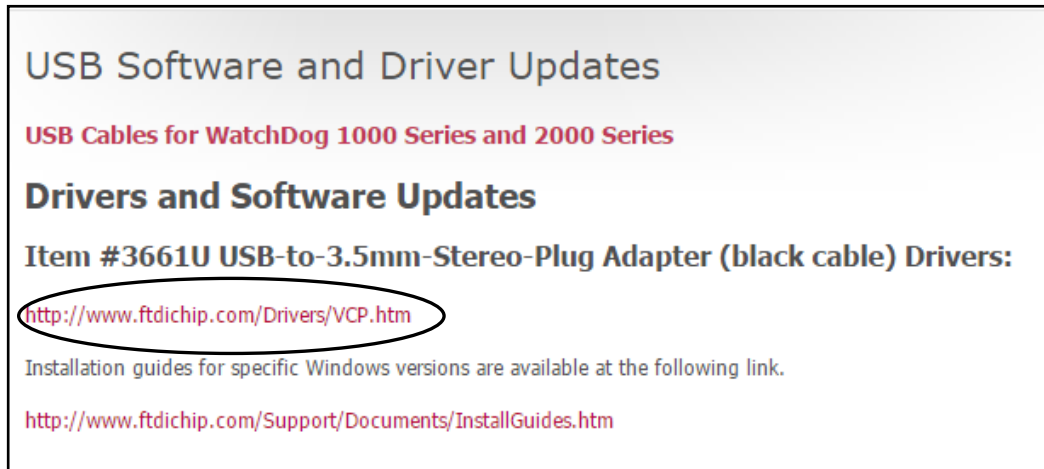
USB Software and Driver Updates

USB Cables for WatchDog 1000 Series and 2000 Series

Drivers and Software Updates

Item #3661U USB-to-3.5mm-Stereo-Plug Adapter (black cable) Drivers:

http://www.ftdichip.com/Drivers/VCP.htm

Installation guides for specific Windows versions are available at the following link.

http://www.ftdichip.com/Support/Documents/InstallGuides.htm